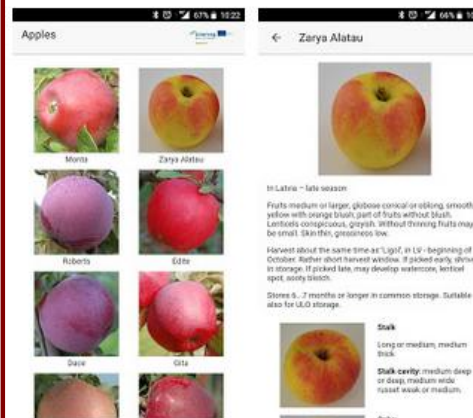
67% 10:22

Apples

Interreg

Monta

Zarya Alatau

Roberts

Edite

Dace

Gita

66%

← Zarya Alatau

In Latvia – late season

Fruits medium or larger, globose conical or oblong, smooth, yellow with orange blush, part of fruits without blush. Lenticels conspicuous, grayish. Without thinning fruits may be small. Skin thin, greasiness low.

Harvest about the same time as 'Ligol', in LV - beginning of October. Rather short harvest window. If picked early, shrivel in storage. If picked late, may develop watercore, lenticel spot, sooty blotch.

Stores 6...7 months or longer in common storage. Suitable also for ULO storage.

Stalk

Long or medium, medium thick.

Stalk cavity: medium deep or deep, medium wide russet weak or medium.

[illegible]